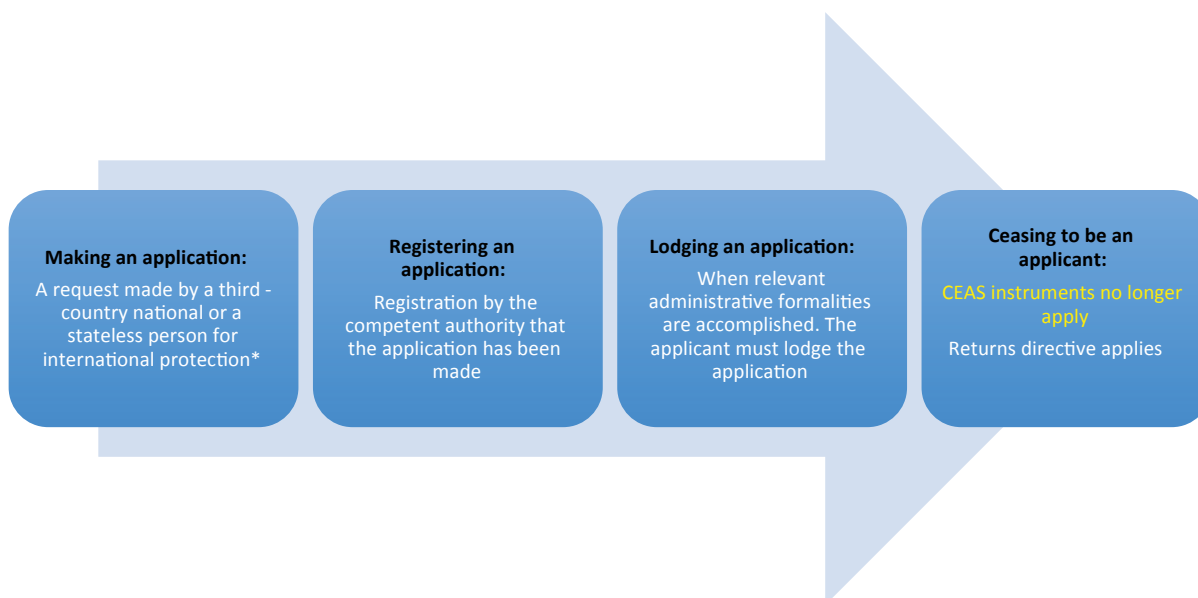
Making an application:
A request made by a third - country national or a stateless person for international protection*

Registering an application:
Registration by the competent authority that the application has been made

Lodging an application:
When relevant administrative formalities are accomplished. The applicant must lodge the application

Ceasing to be an applicant:
CEAS instruments no longer apply
Returns directive applies